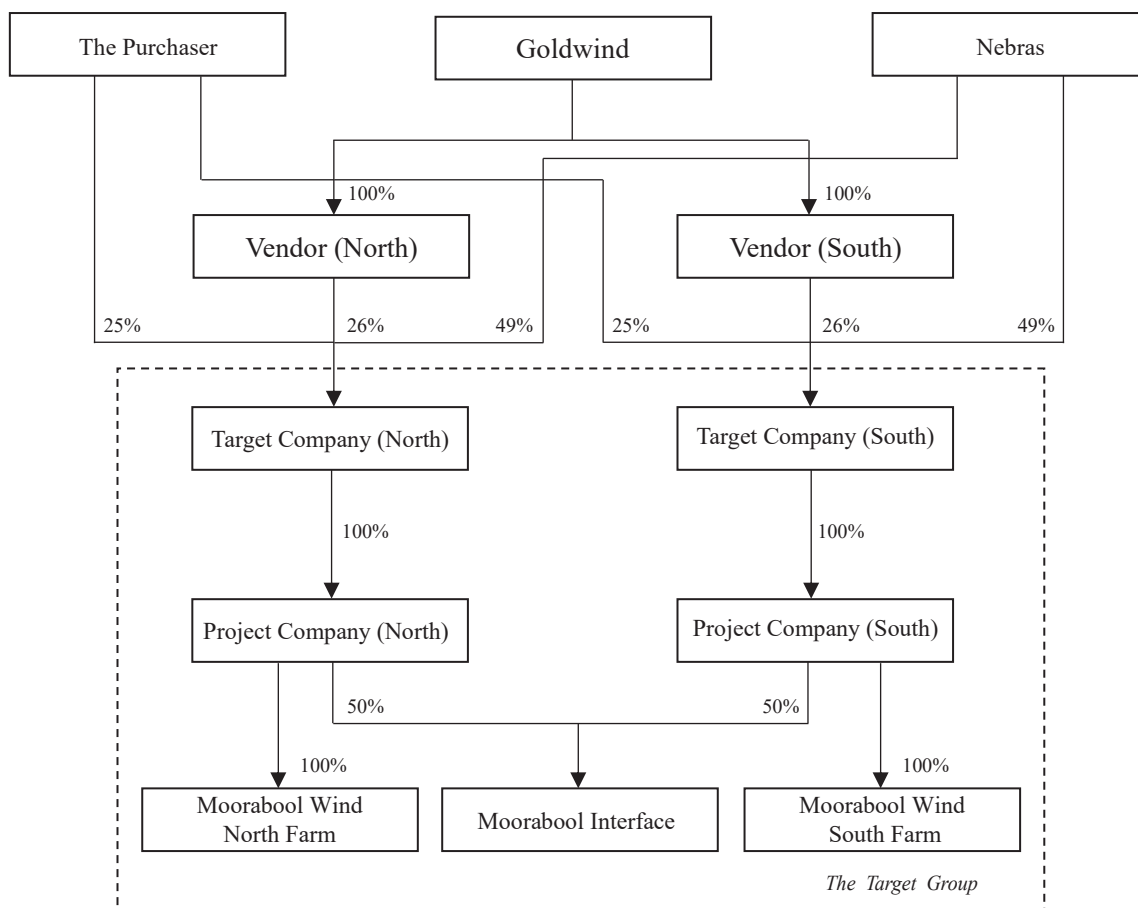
The Purchaser

Goldwind

Nebras

100%

100%

Vendor (North)

Vendor (South)

25%

26%

49%

25%

26%

49%

Target Company (North)

Target Company (South)

100%

100%

Project Company (North)

Project Company (South)

50%

50%

100%

100%

Moorabool Wind North Farm

Moorabool Interface

Moorabool Wind South Farm

The Target Group